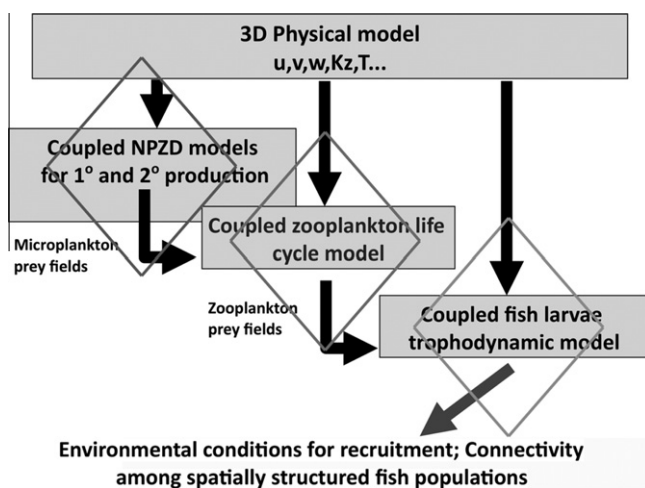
3D Physical model
u,v,w,Kz,T...

Coupled NPZD models for 1° and 2° production

Microplankton prey fields

Coupled zooplankton life cycle model

Zooplankton prey fields

Coupled fish larvae trophodynamic model

Environmental conditions for recruitment; Connectivity among spatially structured fish populations